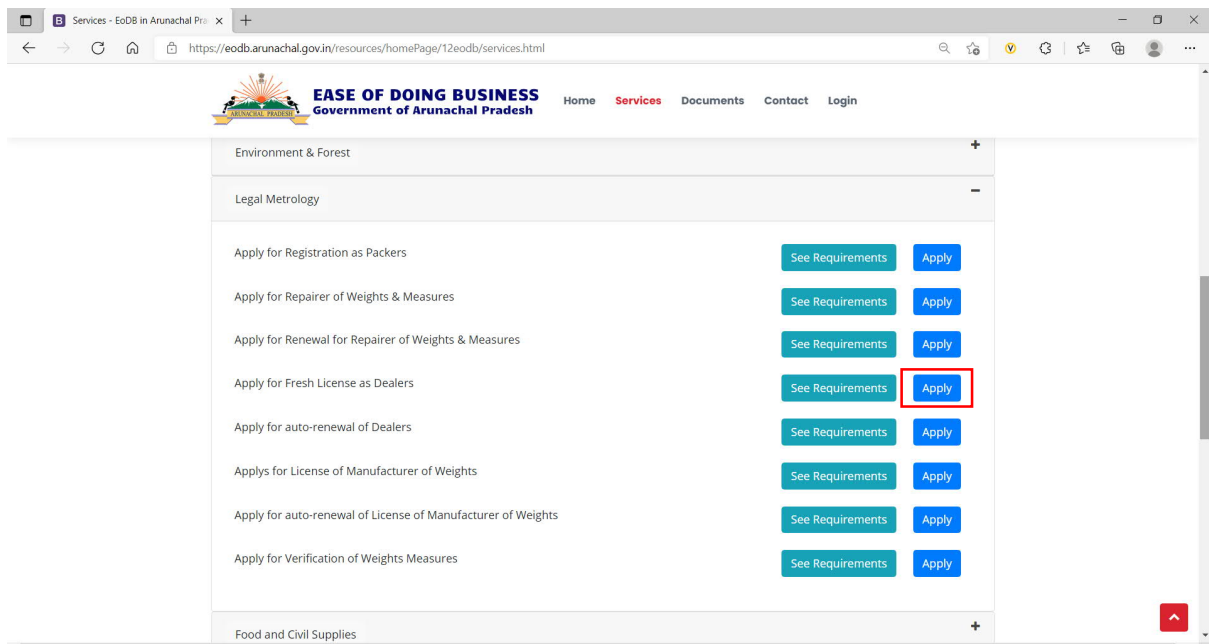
Services - EoDB in Arunachal Pra ×

https://eodb.arunachal.gov.in/resources/homePage/12eodb/services.html

ARUNACHAL PRADESH

EASE OF DOING BUSINESS
Government of Arunachal Pradesh

Home Services Documents Contact Login

Environment & Forest +

Legal Metrology −

Apply for Registration as Packers See Requirements Apply

Apply for Repairer of Weights & Measures See Requirements Apply

Apply for Renewal for Repairer of Weights & Measures See Requirements Apply

Apply for Fresh License as Dealers See Requirements Apply

Apply for auto-renewal of Dealers See Requirements Apply

Applys for License of Manufacturer of Weights See Requirements Apply

Apply for auto-renewal of License of Manufacturer of Weights See Requirements Apply

Apply for Verification of Weights Measures See Requirements Apply

Food and Civil Supplies +